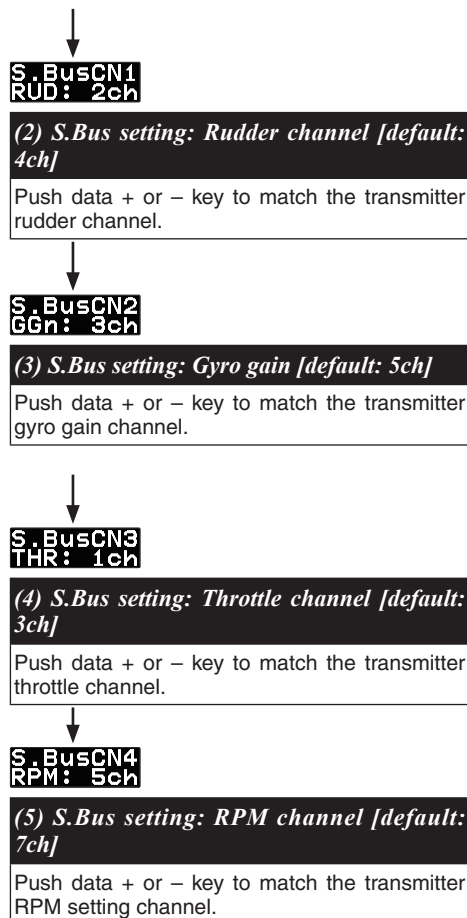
S.BusCN1
RUD: 2ch

(2) S.Bus setting: Rudder channel [default: 4ch]

Push data + or – key to match the transmitter rudder channel.

S.BusCN2
GGn: 3ch

(3) S.Bus setting: Gyro gain [default: 5ch]

Push data + or – key to match the transmitter gyro gain channel.

S.BusCN3
THR: 1ch

(4) S.Bus setting: Throttle channel [default: 3ch]

Push data + or – key to match the transmitter throttle channel.

S.BusCN4
RPM: 5ch

(5) S.Bus setting: RPM channel [default: 7ch]

Push data + or – key to match the transmitter RPM setting channel.